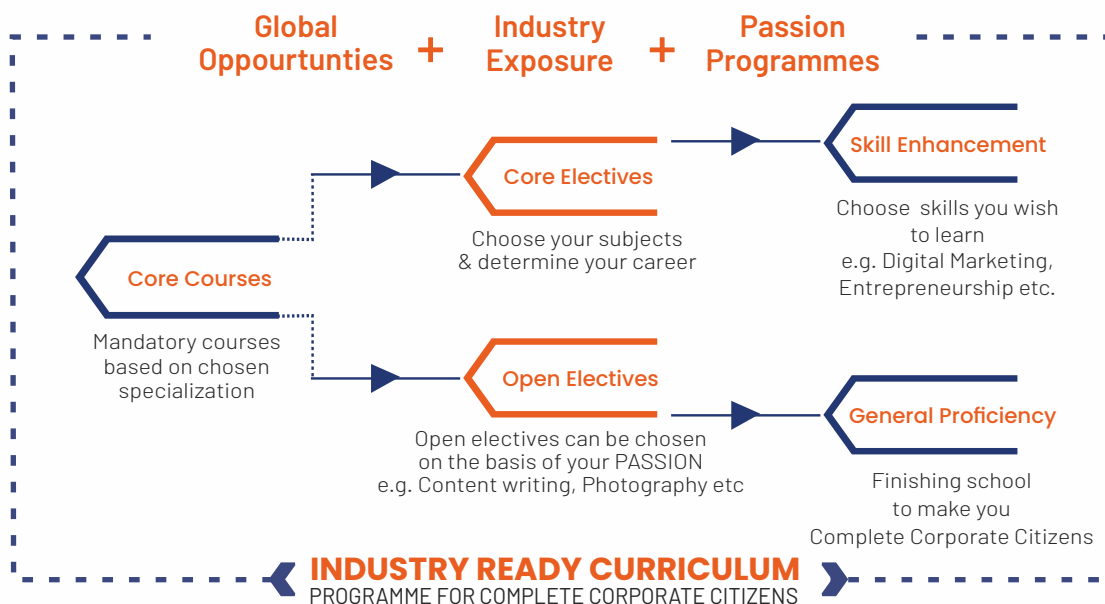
Global Oppourtunties + Industry Exposure + Passion Programmes

Core Courses

Mandatory courses based on chosen specialization

Core Electives

Choose your subjects & determine your career

Open Electives

Open electives can be chosen on the basis of your PASSION e.g. Content writing, Photography etc

Skill Enhancement

Choose  skills you wish to learn e.g. Digital Marketing, Entrepreneurship etc.

General Proficiency

Finishing school to make you Complete Corporate Citizens

INDUSTRY READY CURRICULUM
PROGRAMME FOR COMPLETE CORPORATE CITIZENS